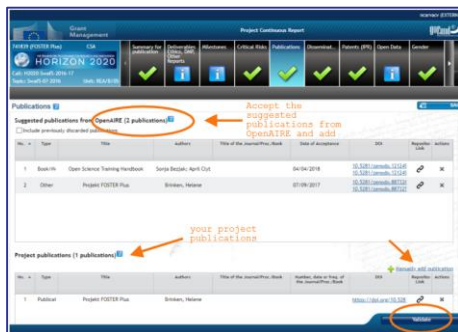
Grant Management

Project Continuous Report

FOSTER Plus CSA

HORIZON 2020

Call: H2020-SwafS-2016-17

Topic: SwafS-07-2016

Summary for publication

Deliverables, DMP, Other Reports

Milestones

Critical Risks

Publications

Disseminati...

Patents (IPR)

Open Data

Gender

Publications

Suggested publications from OpenAIRE (2 publications)

Include previously discarded publications

Accept the suggested publications from OpenAIRE and add

| No. | Type | Title | Authors | Title of the Journal/Proc./Book | Date of acceptance | DOI | Repository Link | Actions |
|---|---|---|---|---|---|---|---|---|
| 1 | Book/M | Open Science Training Handbook | Sonja Bezjak; April Clyt | | 04/04/2018 | 10.5281/zenodo.121545 10.5281/zenodo.121545 | | ✕ |
| 2 | Other | Projekt FOSTER Plus | Brinken, Helene | | 07/09/2017 | 10.5281/zenodo.887122 10.5281/zenodo.887122 | | ✕ |

your project publications

Project publications (1 publications)

Manually add publication

| No. | Type | Title | Authors | Title of the Journal/Proc./Book | Number, date or freq. of the Journal/Proc./Book | DOI | Repository Link | Actions |
|---|---|---|---|---|---|---|---|---|
| 1 | Publicat | Projekt FOSTER Plus | Brinken, Helene | | | https://doi.org/10.528 | | ✕ |

Validate